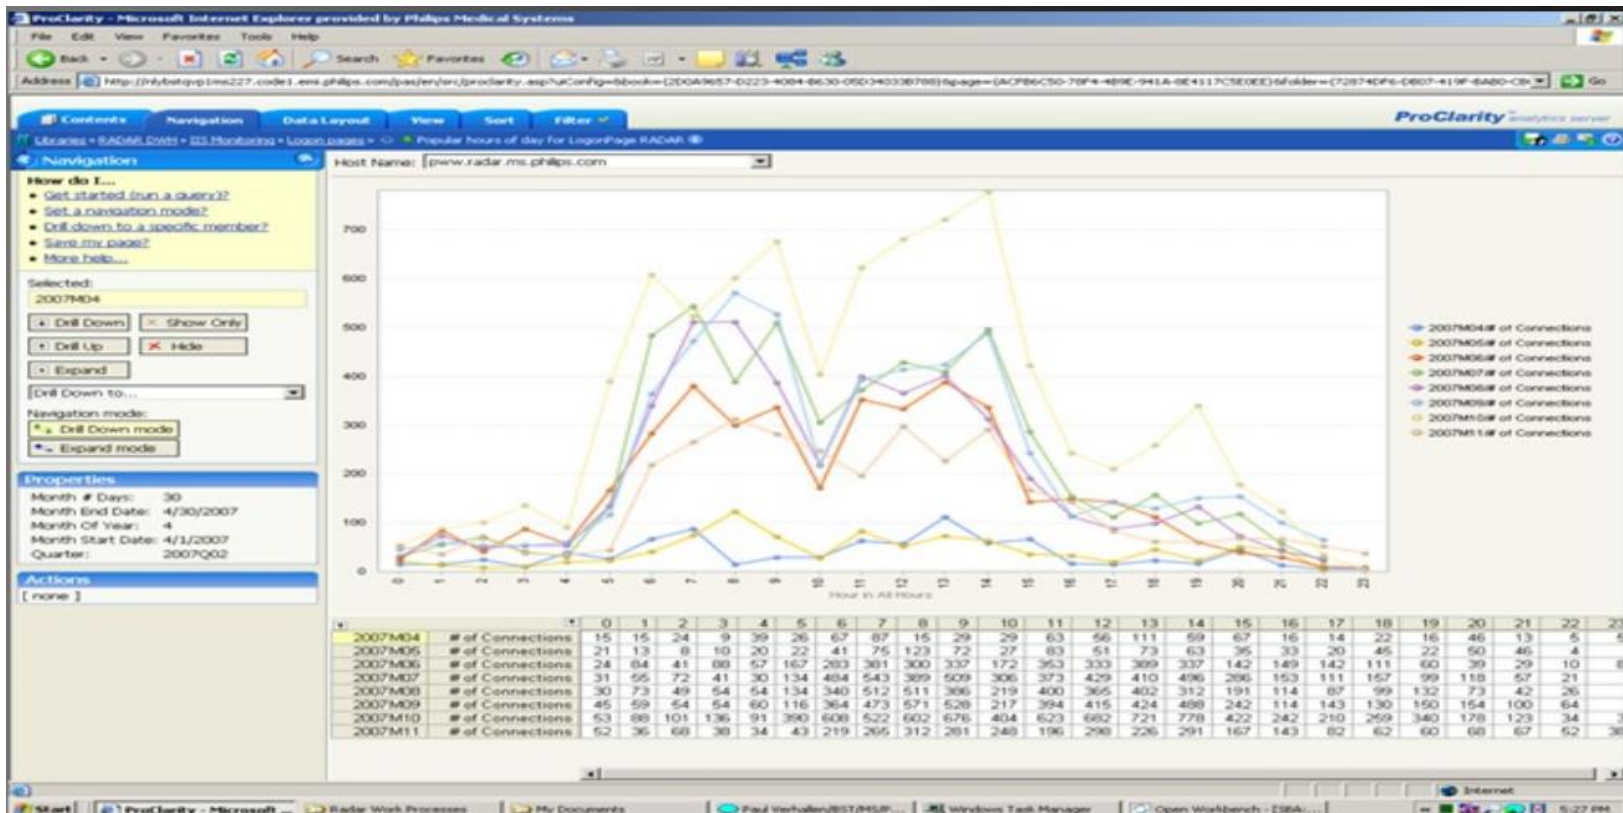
ProClarity - Microsoft Internet Explorer provided by Philips Medical Systems

File Edit View Favorites Tools Help

Back Search Favorites

Address http://nlybstqvp1ms227.code1.emi.philips.com/pas/en/src/proclarity.asp?uiConfig=&book=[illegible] Go

Contents Navigation Data Layout View Sort Filter

ProClarity Analytics server

Libraries • RADAR DWH • IIS Monitoring • Logon pages • Popular hours of day for LogonPage RADAR

Navigation

How do I...
• Get started (run a query)?
• Set a navigation mode?
• Drill down to a specific member?
• Save my page?
• More help...

Selected:
2007M04

Drill Down | Show Only
Drill Up | Hide
Expand
Drill Down to...

Navigation mode:
Drill Down mode
Expand mode

Properties
Month # Days: 30
Month End Date: 4/30/2007
Month Of Year: 4
Month Start Date: 4/1/2007
Quarter: 2007Q02

Actions
[ none ]

Host Name: pww.radar.ms.philips.com

700
600
500
400
300
200
100
0

0 1 2 3 4 5 6 7 8 9 10 11 12 13 14 15 16 17 18 19 20 21 22

Hour in All Hours

2007M04# of Connections
2007M05# of Connections
2007M06# of Connections
2007M07# of Connections
2007M08# of Connections
2007M09# of Connections
2007M10# of Connections
2007M11# of Connections

| | | 0 | 1 | 2 | 3 | 4 | 5 | 6 | 7 | 8 | 9 | 10 | 11 | 12 | 13 | 14 | 15 | 16 | 17 | 18 | 19 | 20 | 21 | 22 |
|---|---|---|---|---|---|---|---|---|---|---|---|---|---|---|---|---|---|---|---|---|---|---|---|---|
| 2007M04 | # of Connections | 15 | 15 | 24 | 9 | 39 | 26 | 67 | 87 | 15 | 29 | 29 | 63 | 56 | 111 | 59 | 67 | 16 | 14 | 22 | 16 | 46 | 13 | 5 |
| 2007M05 | # of Connections | 21 | 13 | 8 | 10 | 20 | 22 | 41 | 75 | 123 | 72 | 27 | 83 | 51 | 73 | 63 | 35 | 33 | 20 | 45 | 22 | 50 | 46 | 4 |
| 2007M06 | # of Connections | 24 | 84 | 41 | 88 | 57 | 167 | 283 | 381 | 300 | 337 | 172 | 353 | 333 | 389 | 337 | 142 | 149 | 142 | 111 | 60 | 39 | 29 | 10 |
| 2007M07 | # of Connections | 31 | 65 | 72 | 41 | 30 | 134 | 484 | 543 | 389 | 509 | 306 | 373 | 429 | 410 | 496 | 286 | 153 | 111 | 157 | 99 | 118 | 57 | 21 |
| 2007M08 | # of Connections | 30 | 73 | 49 | 54 | 54 | 134 | 340 | 512 | 511 | 386 | 219 | 400 | 365 | 402 | 312 | 191 | 114 | 87 | 99 | 132 | 73 | 42 | 26 |
| 2007M09 | # of Connections | 45 | 59 | 54 | 54 | 60 | 116 | 364 | 473 | 571 | 528 | 217 | 394 | 415 | 424 | 488 | 242 | 114 | 143 | 130 | 150 | 154 | 100 | 64 |
| 2007M10 | # of Connections | 53 | 88 | 101 | 136 | 91 | 390 | 608 | 522 | 602 | 676 | 404 | 623 | 682 | 721 | 778 | 422 | 242 | 210 | 259 | 340 | 178 | 123 | 34 |
| 2007M11 | # of Connections | 52 | 36 | 68 | 38 | 34 | 43 | 219 | 265 | 312 | 281 | 248 | 196 | 298 | 226 | 291 | 167 | 143 | 82 | 62 | 60 | 68 | 67 | 52 |

Internet

Start | ProClarity - Microsoft ... | Radar Work Processes | My Documents | Paul Verhallen/BST/MS/P... | Windows Task Manager | Open Workbench - [SBA:... | 5:27 PM